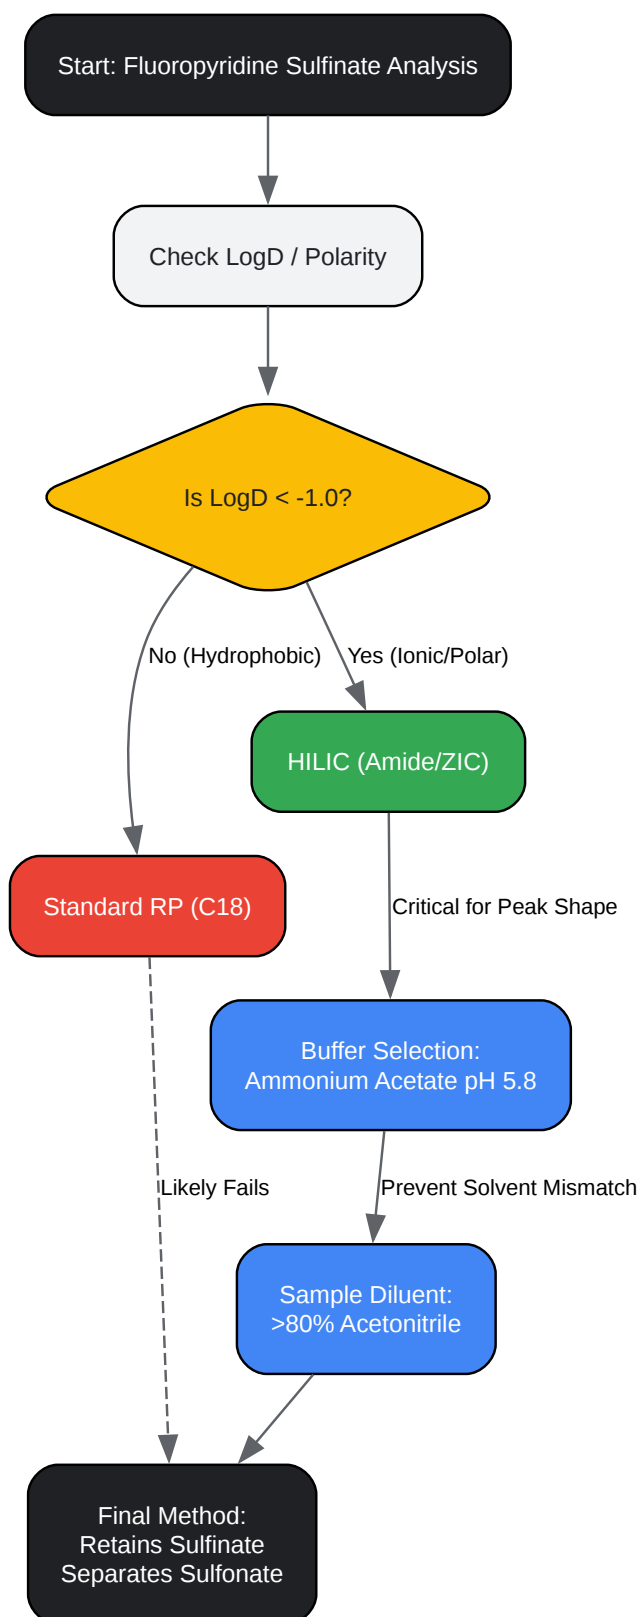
Start: Fluoropyridine Sulfinate Analysis

Check LogD / Polarity

Is LogD < -1.0?

No (Hydrophobic)

Yes (Ionic/Polar)

HILIC (Amide/ZIC)

Standard RP (C18)

Critical for Peak Shape

Buffer Selection:
Ammonium Acetate pH 5.8

Likely Fails

Prevent Solvent Mismatch

Sample Diluent:
>80% Acetonitrile

Final Method:
Retains Sulfinate
Separates Sulfonate